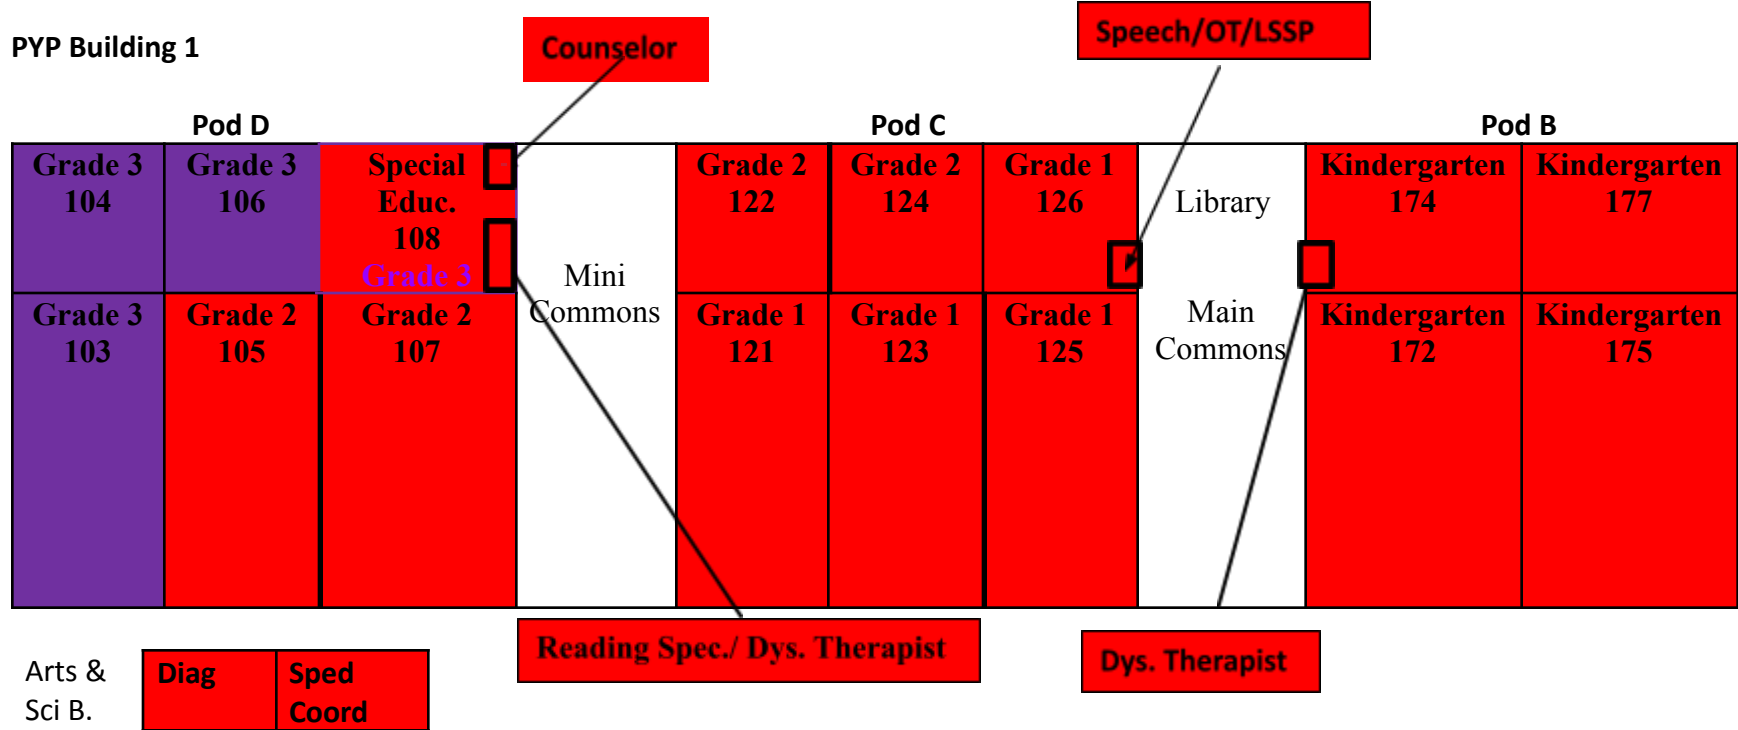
PYP Building 1

Counselor

Speech/OT/LSSP

Pod D

Pod C

Pod B

| Grade 3 104 | Grade 3 106 | Special Educ. 108 Grade 3 | Mini Commons | Grade 2 122 | Grade 2 124 | Grade 1 126 | Library | Kindergarten 174 | Kindergarten 177 |
|---|---|---|---|---|---|---|---|---|---|
| Grade 3 103 | Grade 2 105 | Grade 2 107 | | Grade 1 121 | Grade 1 123 | Grade 1 125 | Main Commons | Kindergarten 172 | Kindergarten 175 |

Reading Spec./ Dys. Therapist

Dys. Therapist

Arts & Sci B.

| Diag | Sped Coord |
|---|---|